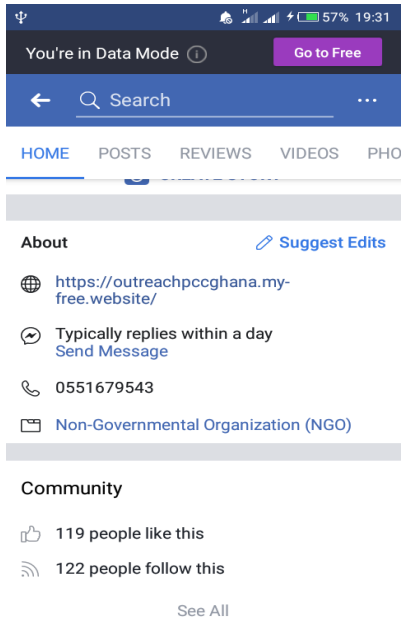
57% 19:31

You're in Data Mode

Go to Free

Search

HOME POSTS REVIEWS VIDEOS PHO

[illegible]

About

Suggest Edits

https://outreachpccghana.my-free.website/

Typically replies within a day
Send Message

0551679543

Non-Governmental Organization (NGO)

Community

119 people like this

122 people follow this

See All